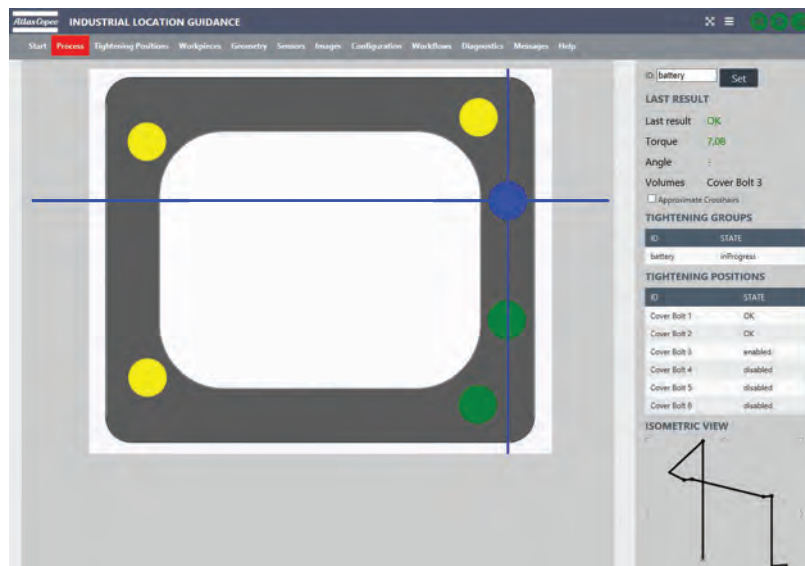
Atlas Copco INDUSTRIAL LOCATION GUIDANCE

Start Process Tightening Positions Workpieces Geometry Sensors Images Configuration Workflows Diagnostics Messages Help

ID battery Set

LAST RESULT

Last result OK

Torque 7,08

Angle :

Volumes Cover Bolt 3

Approximate Crosshairs

TIGHTENING GROUPS

| ID | STATE |
|---|---|
| battery | inProgress |

TIGHTENING POSITIONS

| ID | STATE |
|---|---|
| Cover Bolt 1 | OK |
| Cover Bolt 2 | OK |
| Cover Bolt 3 | enabled |
| Cover Bolt 4 | disabled |
| Cover Bolt 5 | disabled |
| Cover Bolt 6 | disabled |

ISOMETRIC VIEW